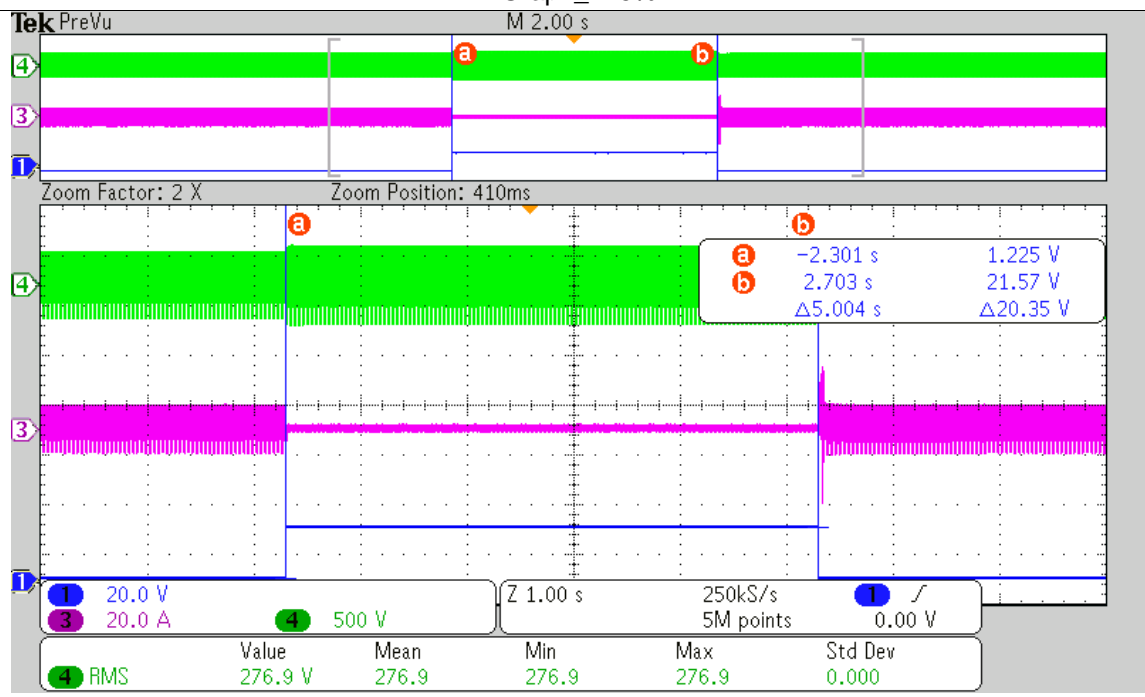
Tek PreVu

M 2.00 s

4

3

1

a

b

Zoom Factor: 2 X

Zoom Position: 410ms

a

b

a −2.301 s 1.225 V

b 2.703 s 21.57 V

Δ5.004 s Δ20.35 V

4

3

1

1 20.0 V

3 20.0 A

4 500 V

Z 1.00 s

250kS/s

5M points

1

0.00 V

| | Value | Mean | Min | Max | Std Dev |
|---|---|---|---|---|---|
| 4 RMS | 276.9 V | 276.9 | 276.9 | 276.9 | 0.000 |